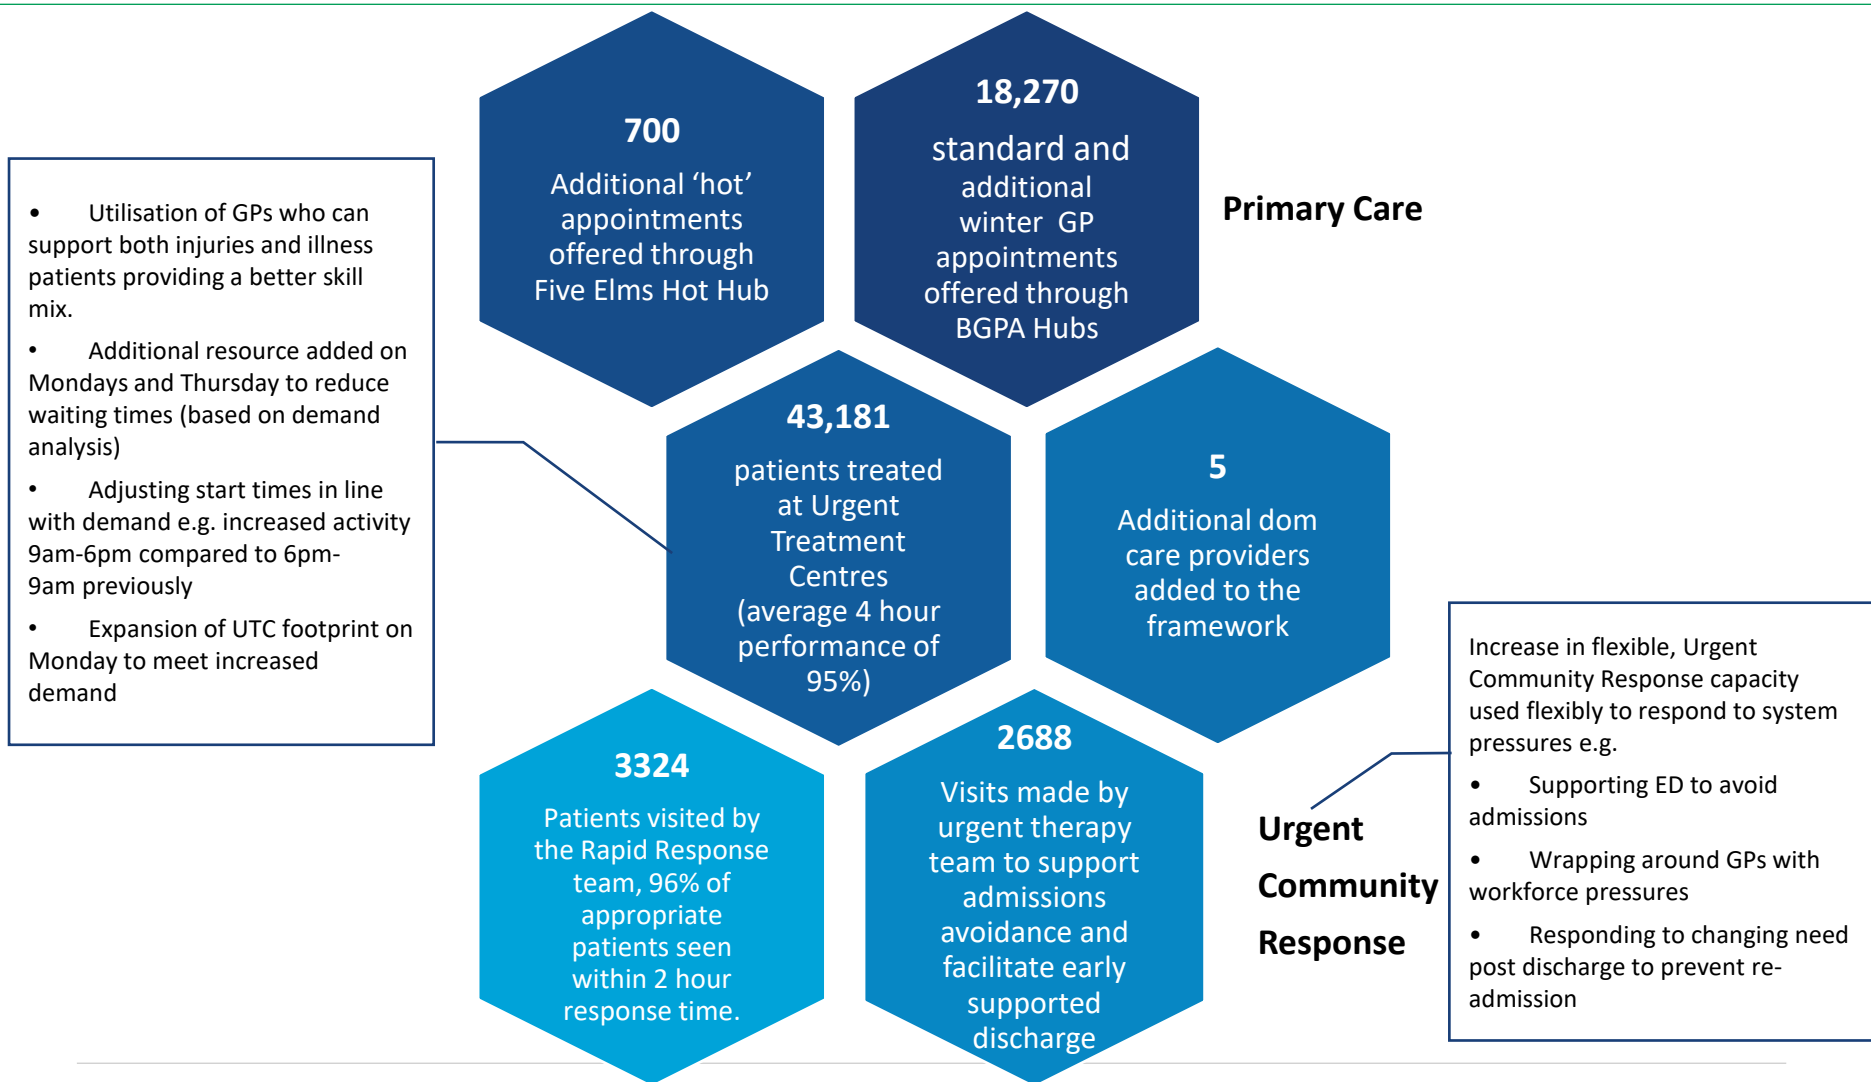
• Utilisation of GPs who can support both injuries and illness patients providing a better skill mix.

• Additional resource added on Mondays and Thursday to reduce waiting times (based on demand analysis)

• Adjusting start times in line with demand e.g. increased activity 9am-6pm compared to 6pm-9am previously

• Expansion of UTC footprint on Monday to meet increased demand

700
Additional ‘hot’ appointments offered through Five Elms Hot Hub

18,270
standard and additional winter GP appointments offered through BGPA Hubs

Primary Care

43,181
patients treated at Urgent Treatment Centres (average 4 hour performance of 95%)

5
Additional dom care providers added to the framework

3324
Patients visited by the Rapid Response team, 96% of appropriate patients seen within 2 hour response time.

2688
Visits made by urgent therapy team to support admissions avoidance and facilitate early supported discharge

Urgent Community Response

Increase in flexible, Urgent Community Response capacity used flexibly to respond to system pressures e.g.

• Supporting ED to avoid admissions

• Wrapping around GPs with workforce pressures

• Responding to changing need post discharge to prevent re-admission